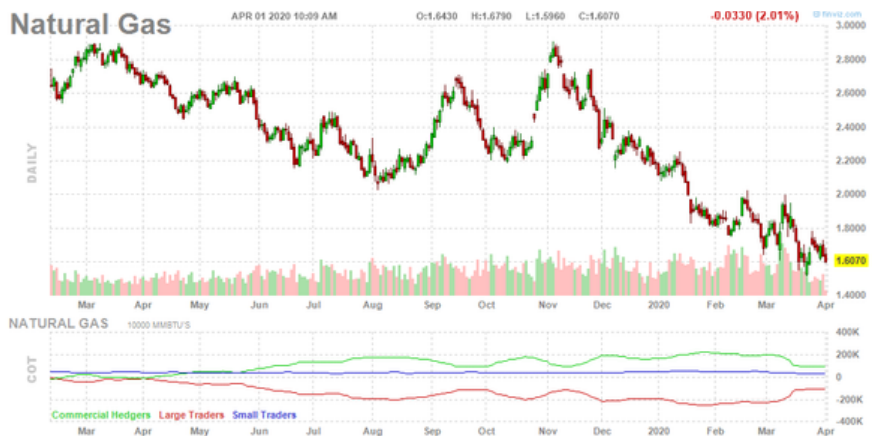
Natural Gas

APR 01 2020 10:09 AM O:1.6430 H:1.6790 L:1.5960 C:1.6070 -0.0330 (2.01%) © finviz.com

DAILY

3.0000
2.8000
2.6000
2.4000
2.2000
2.0000
1.8000
1.6070
1.4000

Mar Apr May Jun Jul Aug Sep Oct Nov Dec 2020 Feb Mar Apr

NATURAL GAS 10000 MMBTU'S

COT

400K
200K
0
-200K
-400K

Commercial Hedgers Large Traders Small Traders

Mar Apr May Jun Jul Aug Sep Oct Nov Dec 2020 Feb Mar Apr